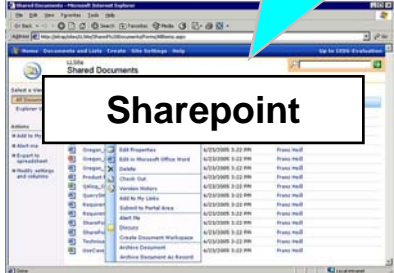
Shared Documents - Microsoft Internet Explorer

File Edit View Favorites Tools Help

Back Search Favorites Media

Address http://

Home Documents and Lists Create Site Settings Help

Up to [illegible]

LLSite
Shared Documents

Select a View
All Documents
Explorer View

Sharepoint

Actions
Add to My Links
Alert me
Export to spreadsheet
Modify settings and columns

Oregon
Oregon
Oregon
Product
QAlog
Query
Require
Require
Require
Shareh
Technica
UseCase

Edit Properties
Edit in Microsoft Office Word
Delete
Check Out
Version History
Add to My Links
Submit to Portal Area
Alert Me
Discuss
Create Document Workspace
Archive Document
Archive Document As Record

6/23/2005 3:22 PM Franc Hell
6/23/2005 3:22 PM Franc Hell
6/23/2005 3:22 PM Franc Hell
6/23/2005 3:22 PM Franc Hell
6/23/2005 3:22 PM Franc Hell
6/23/2005 3:22 PM Franc Hell
6/23/2005 3:22 PM Franc Hell
6/23/2005 3:22 PM Franc Hell
6/23/2005 3:22 PM Franc Hell
6/23/2005 3:22 PM Franc Hell
6/23/2005 3:22 PM Franc Hell
6/23/2005 3:22 PM Franc Hell

Done
Local intranet